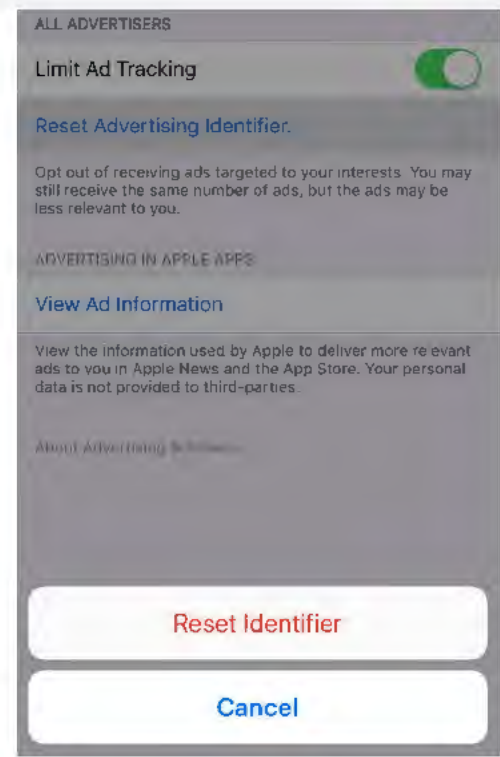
ALL ADVERTISERS

Limit Ad Tracking

Reset Advertising Identifier.

Opt out of receiving ads targeted to your interests. You may still receive the same number of ads, but the ads may be less relevant to you.

ADVERTISING IN APPLE APPS

View Ad Information

View the information used by Apple to deliver more relevant ads to you in Apple News and the App Store. Your personal data is not provided to third-parties.

About Advertising & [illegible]

Reset Identifier

Cancel